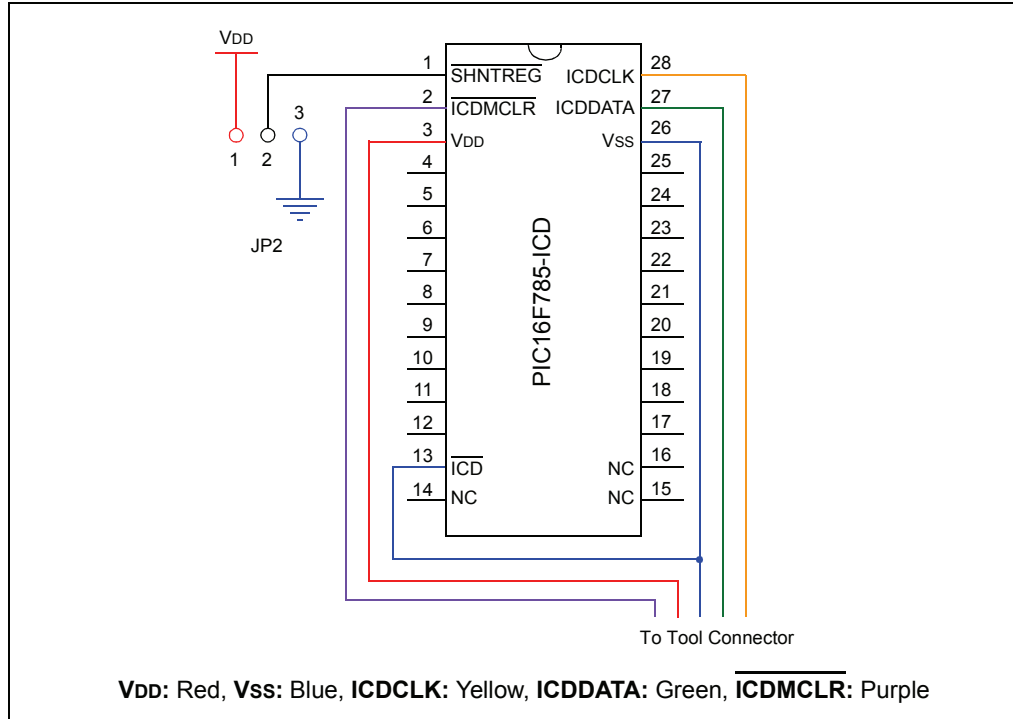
VDD

1 2 3

JP2

1 $\overline{\text{SHNTREG}}$
2 $\overline{\text{ICDMCLR}}$
3 VDD
4
5
6
7
8
9
10
11
12
13 $\overline{\text{ICD}}$
14 NC

28 ICDCLK
27 ICDDATA
26 VSS
25
24
23
22
21
20
19
18
17
16 NC
15 NC

PIC16F785-ICD

To Tool Connector

**VDD:** Red, **VSS:** Blue, **ICDCLK:** Yellow, **ICDDATA:** Green, **$\overline{\text{ICDMCLR}}$:** Purple